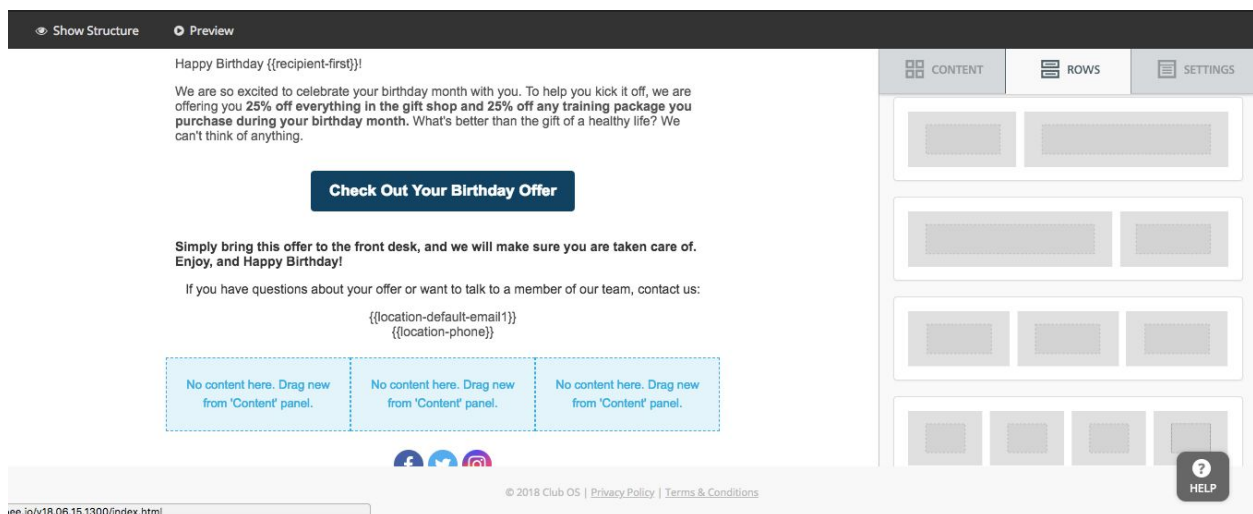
Show Structure Preview

Happy Birthday {{recipient-first}}!

We are so excited to celebrate your birthday month with you. To help you kick it off, we are offering you **25% off everything in the gift shop and 25% off any training package you purchase during your birthday month.** What's better than the gift of a healthy life? We can't think of anything.

Check Out Your Birthday Offer

**Simply bring this offer to the front desk, and we will make sure you are taken care of. Enjoy, and Happy Birthday!**

If you have questions about your offer or want to talk to a member of our team, contact us:

{{location-default-email1}}
{{location-phone}}

| No content here. Drag new from 'Content' panel. | No content here. Drag new from 'Content' panel. | No content here. Drag new from 'Content' panel. |
|---|---|---|

CONTENT ROWS SETTINGS

HELP

© 2018 Club OS | Privacy Policy | Terms & Conditions

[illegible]ee.io/v18.06.15.1300/index.html